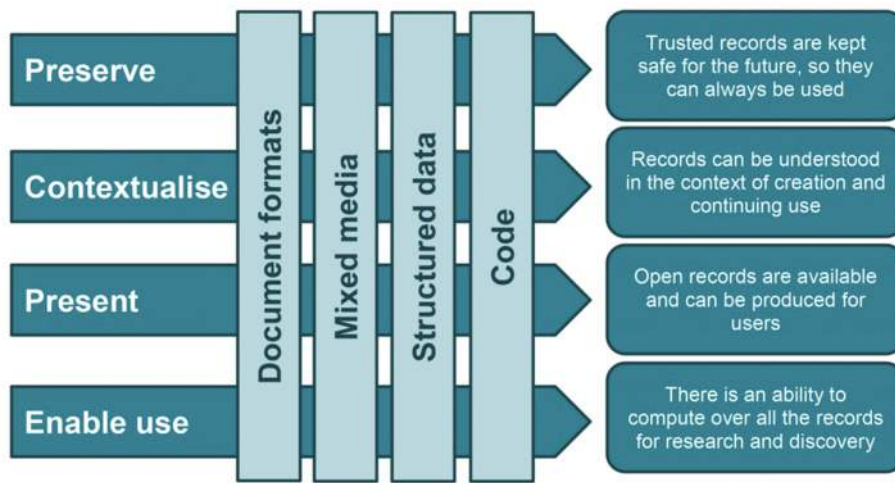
Preserve

Contextualise

Present

Enable use

Document formats

Mixed media

Structured data

Code

Trusted records are kept safe for the future, so they can always be used

Records can be understood in the context of creation and continuing use

Open records are available and can be produced for users

There is an ability to compute over all the records for research and discovery